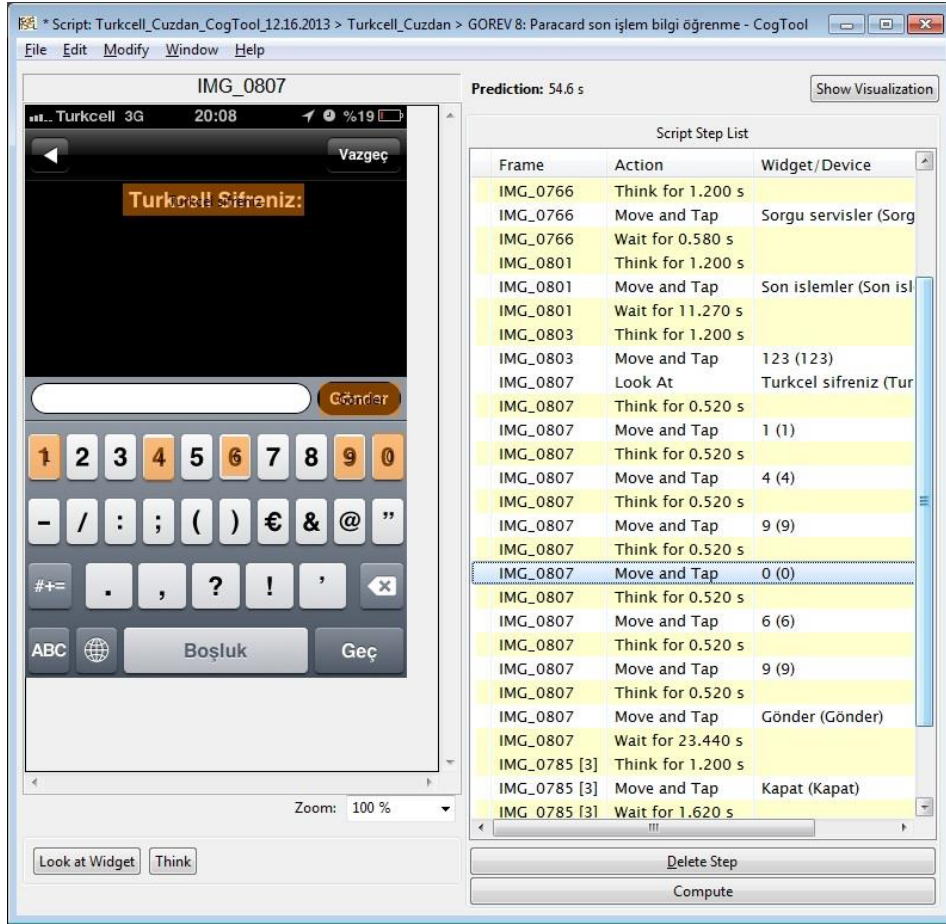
* Script: Turkcell_Cuzdan_CogTool_12.16.2013 > Turkcell_Cuzdan > GOREV 8: Paracard son işlem bilgi öğrenme - CogTool

File Edit Modify Window Help

IMG_0807

Turkcell 3G 20:08 %19

Vazgeç

Turkcell Sifreniz:

Gönder

1 2 3 4 5 6 7 8 9 0

- / : ; ( ) € & @ "

#+= . , ? ! '

ABC Boşluk Geç

Zoom: 100 %

Look at Widget Think

Prediction: 54.6 s

Show Visualization

Script Step List

| Frame | Action | Widget/Device |
|---|---|---|
| IMG_0766 | Think for 1.200 s | |
| IMG_0766 | Move and Tap | Sorgu servisler (Sorg |
| IMG_0766 | Wait for 0.580 s | |
| IMG_0801 | Think for 1.200 s | |
| IMG_0801 | Move and Tap | Son islemler (Son isl |
| IMG_0801 | Wait for 11.270 s | |
| IMG_0803 | Think for 1.200 s | |
| IMG_0803 | Move and Tap | 123 (123) |
| IMG_0807 | Look At | Turkcel sifreniz (Tur |
| IMG_0807 | Think for 0.520 s | |
| IMG_0807 | Move and Tap | 1 (1) |
| IMG_0807 | Think for 0.520 s | |
| IMG_0807 | Move and Tap | 4 (4) |
| IMG_0807 | Think for 0.520 s | |
| IMG_0807 | Move and Tap | 9 (9) |
| IMG_0807 | Think for 0.520 s | |
| IMG_0807 | Move and Tap | 0 (0) |
| IMG_0807 | Think for 0.520 s | |
| IMG_0807 | Move and Tap | 6 (6) |
| IMG_0807 | Think for 0.520 s | |
| IMG_0807 | Move and Tap | 9 (9) |
| IMG_0807 | Think for 0.520 s | |
| IMG_0807 | Move and Tap | Gönder (Gönder) |
| IMG_0807 | Wait for 23.440 s | |
| IMG_0785 [3] | Think for 1.200 s | |
| IMG_0785 [3] | Move and Tap | Kapat (Kapat) |
| IMG_0785 [3] | Wait for 1.620 s | |

Delete Step

Compute